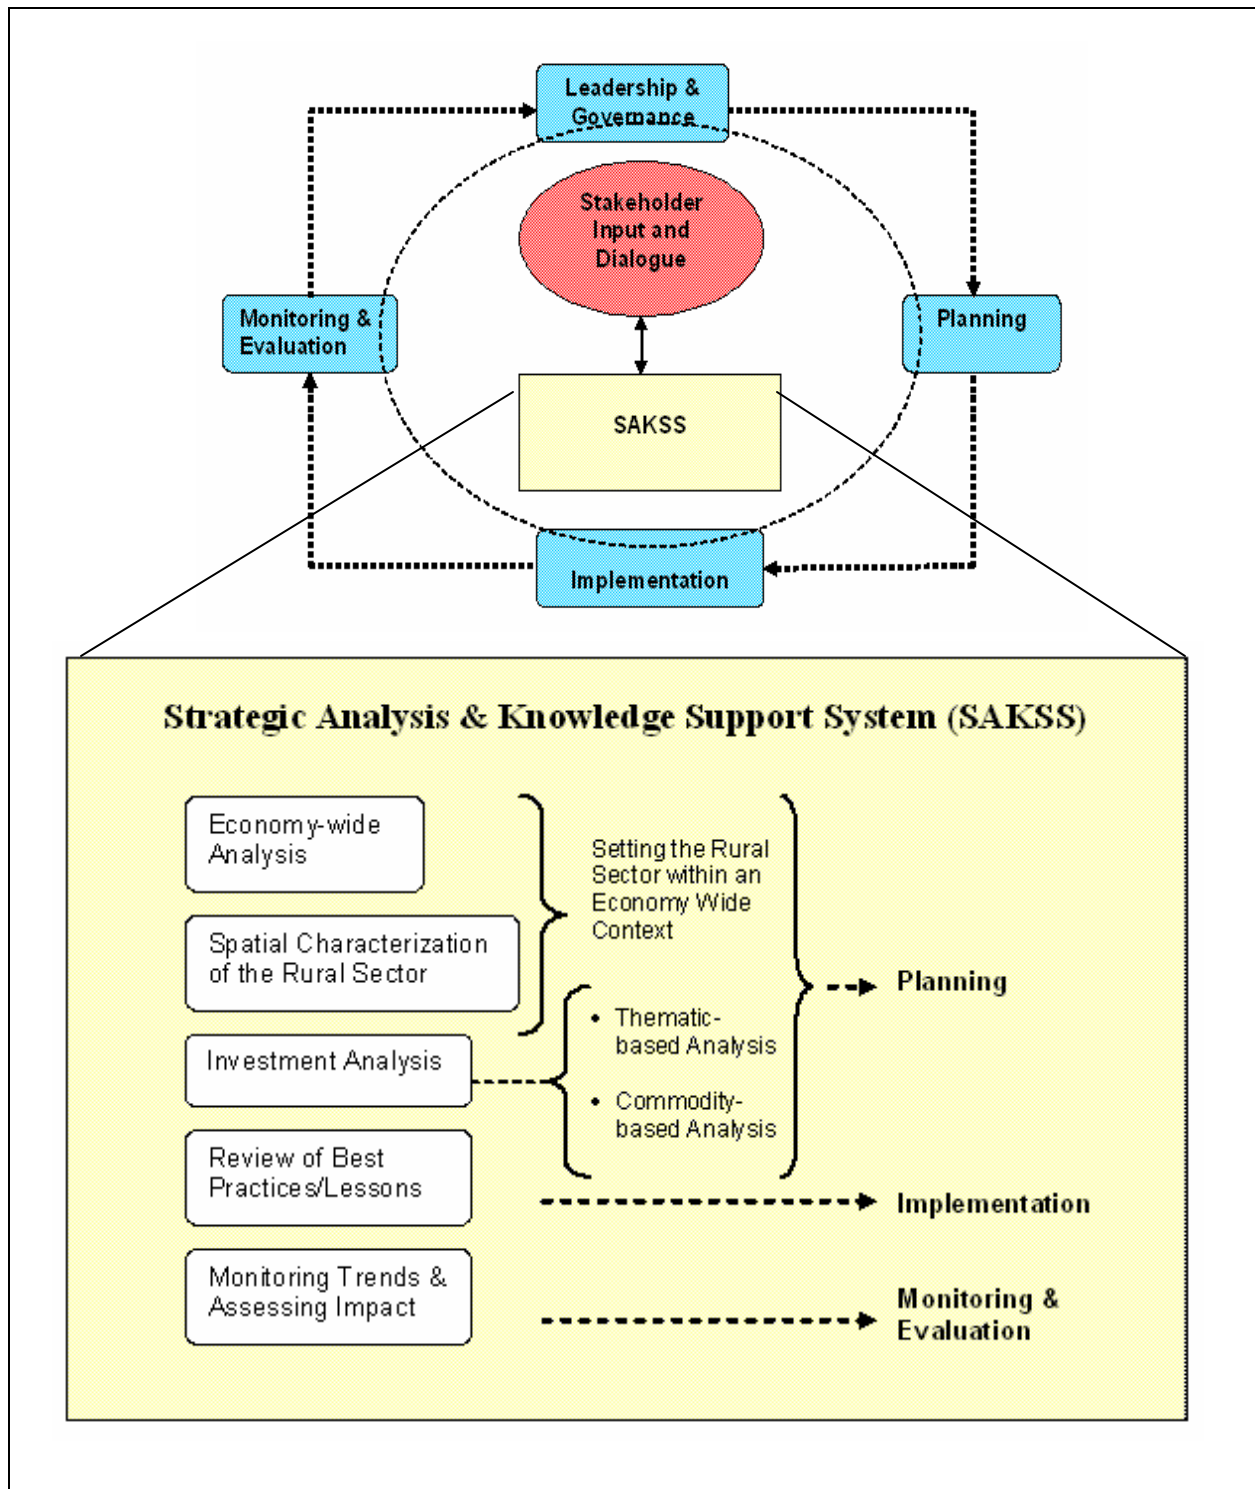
Leadership & Governance

Stakeholder Input and Dialogue

Monitoring & Evaluation

Planning

SAKSS

Implementation

Strategic Analysis & Knowledge Support System (SAKSS)

Economy-wide Analysis

Spatial Characterization of the Rural Sector

Investment Analysis

Review of Best Practices/Lessons

Monitoring Trends & Assessing Impact

Setting the Rural Sector within an Economy Wide Context

• Thematic-based Analysis

• Commodity-based Analysis

Planning

Implementation

Monitoring & Evaluation